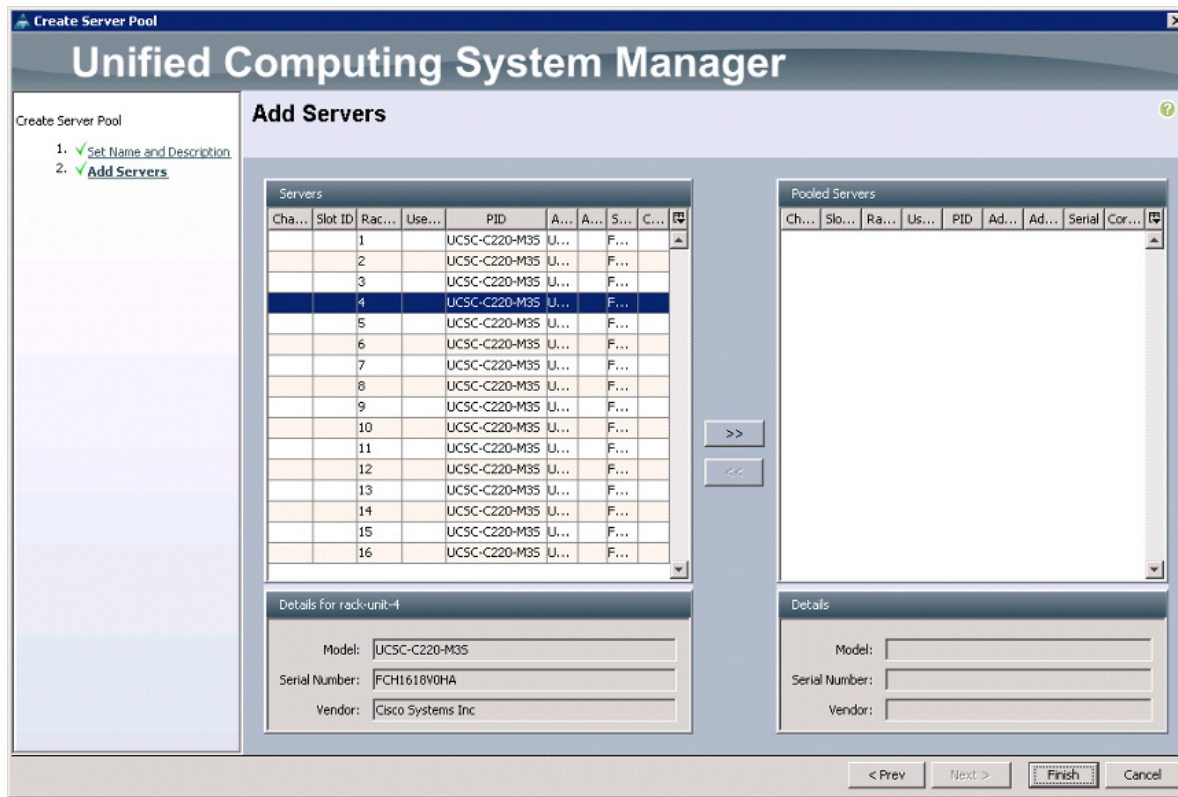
Create Server Pool

Unified Computing System Manager

Create Server Pool

1. Set Name and Description
2. Add Servers

Add Servers

Servers

| Cha... | Slot ID | Rac... | Use... | PID | A... | A... | S... | C... |
|---|---|---|---|---|---|---|---|---|
| | | 1 | | UCSC-C220-M3S | U... | | F... | |
| | | 2 | | UCSC-C220-M3S | U... | | F... | |
| | | 3 | | UCSC-C220-M3S | U... | | F... | |
| | | 4 | | UCSC-C220-M3S | U... | | F... | |
| | | 5 | | UCSC-C220-M3S | U... | | F... | |
| | | 6 | | UCSC-C220-M3S | U... | | F... | |
| | | 7 | | UCSC-C220-M3S | U... | | F... | |
| | | 8 | | UCSC-C220-M3S | U... | | F... | |
| | | 9 | | UCSC-C220-M3S | U... | | F... | |
| | | 10 | | UCSC-C220-M3S | U... | | F... | |
| | | 11 | | UCSC-C220-M3S | U... | | F... | |
| | | 12 | | UCSC-C220-M3S | U... | | F... | |
| | | 13 | | UCSC-C220-M3S | U... | | F... | |
| | | 14 | | UCSC-C220-M3S | U... | | F... | |
| | | 15 | | UCSC-C220-M3S | U... | | F... | |
| | | 16 | | UCSC-C220-M3S | U... | | F... | |

>>

<<

Pooled Servers

| Ch... | Slo... | Ra... | Us... | PID | Ad... | Ad... | Serial | Cor... |
|---|---|---|---|---|---|---|---|---|

Details for rack-unit-4

Model: UCSC-C220-M3S
Serial Number: FCH1618V0HA
Vendor: Cisco Systems Inc

Details

Model:
Serial Number:
Vendor:

< Prev
Next >
Finish
Cancel